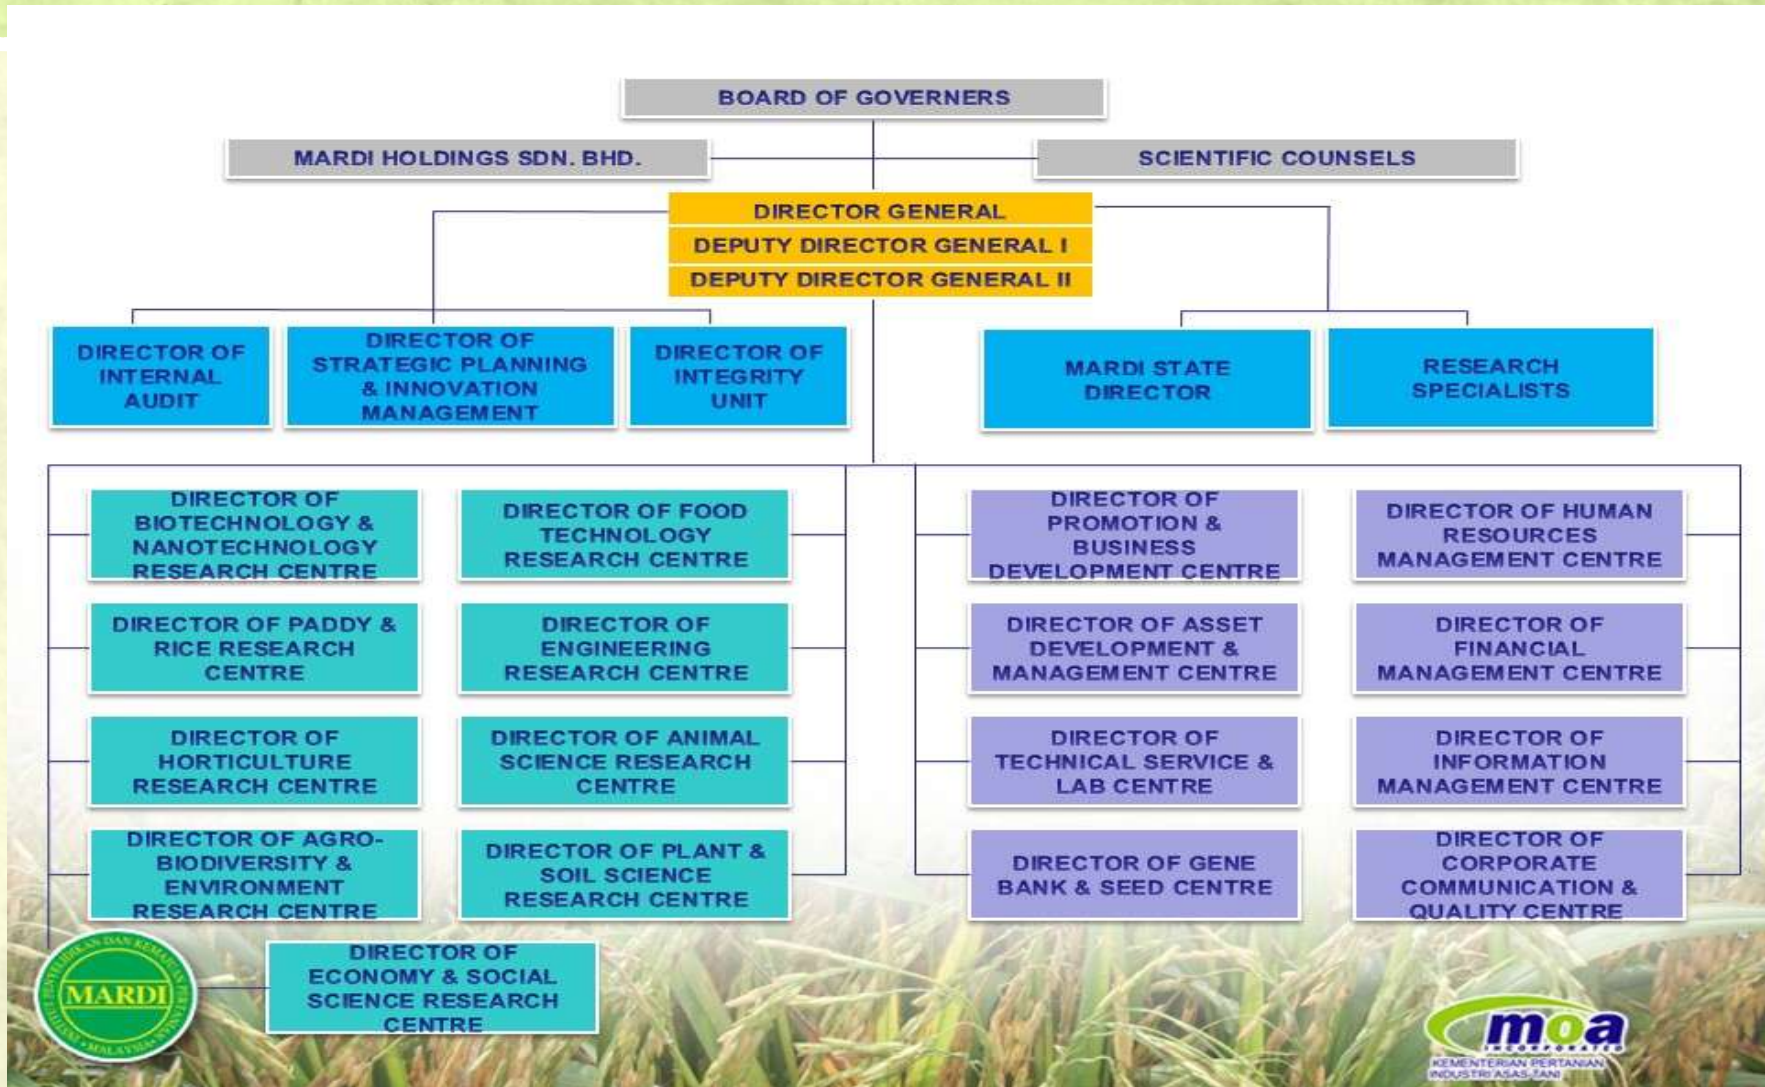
BOARD OF GOVERNERS

MARDI HOLDINGS SDN. BHD.

SCIENTIFIC COUNSELS

DIRECTOR GENERAL

DEPUTY DIRECTOR GENERAL I

DEPUTY DIRECTOR GENERAL II

DIRECTOR OF INTERNAL AUDIT

DIRECTOR OF STRATEGIC PLANNING & INNOVATION MANAGEMENT

DIRECTOR OF INTEGRITY UNIT

MARDI STATE DIRECTOR

RESEARCH SPECIALISTS

DIRECTOR OF BIOTECHNOLOGY & NANOTECHNOLOGY RESEARCH CENTRE

DIRECTOR OF FOOD TECHNOLOGY RESEARCH CENTRE

DIRECTOR OF PADDY & RICE RESEARCH CENTRE

DIRECTOR OF ENGINEERING RESEARCH CENTRE

DIRECTOR OF HORTICULTURE RESEARCH CENTRE

DIRECTOR OF ANIMAL SCIENCE RESEARCH CENTRE

DIRECTOR OF AGRO-BIODIVERSITY & ENVIRONMENT RESEARCH CENTRE

DIRECTOR OF PLANT & SOIL SCIENCE RESEARCH CENTRE

DIRECTOR OF ECONOMY & SOCIAL SCIENCE RESEARCH CENTRE

DIRECTOR OF PROMOTION & BUSINESS DEVELOPMENT CENTRE

DIRECTOR OF HUMAN RESOURCES MANAGEMENT CENTRE

DIRECTOR OF ASSET DEVELOPMENT & MANAGEMENT CENTRE

DIRECTOR OF FINANCIAL MANAGEMENT CENTRE

DIRECTOR OF TECHNICAL SERVICE & LAB CENTRE

DIRECTOR OF INFORMATION MANAGEMENT CENTRE

DIRECTOR OF GENE BANK & SEED CENTRE

DIRECTOR OF CORPORATE COMMUNICATION & QUALITY CENTRE

MARDI

moa INCORPORATED

KEMENTERIAN PERTANIAN INDUSTRI ASAS TANI